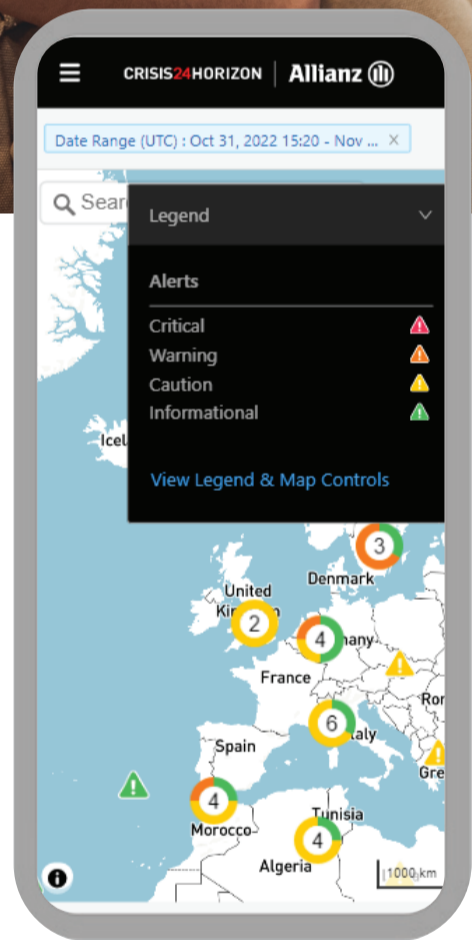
CRISIS24HORIZON | Allianz

Date Range (UTC) : Oct 31, 2022 15:20 - Nov ... ×

Searc

Legend

Alerts

Critical
Warning
Caution
Informational

View Legend & Map Controls

Icel

3
Denmark

United
Kin
2

4
many

France

6
aly

Ro

Spain

Gre

4
Morocco

Tunisia

4
Algeria

1000 km